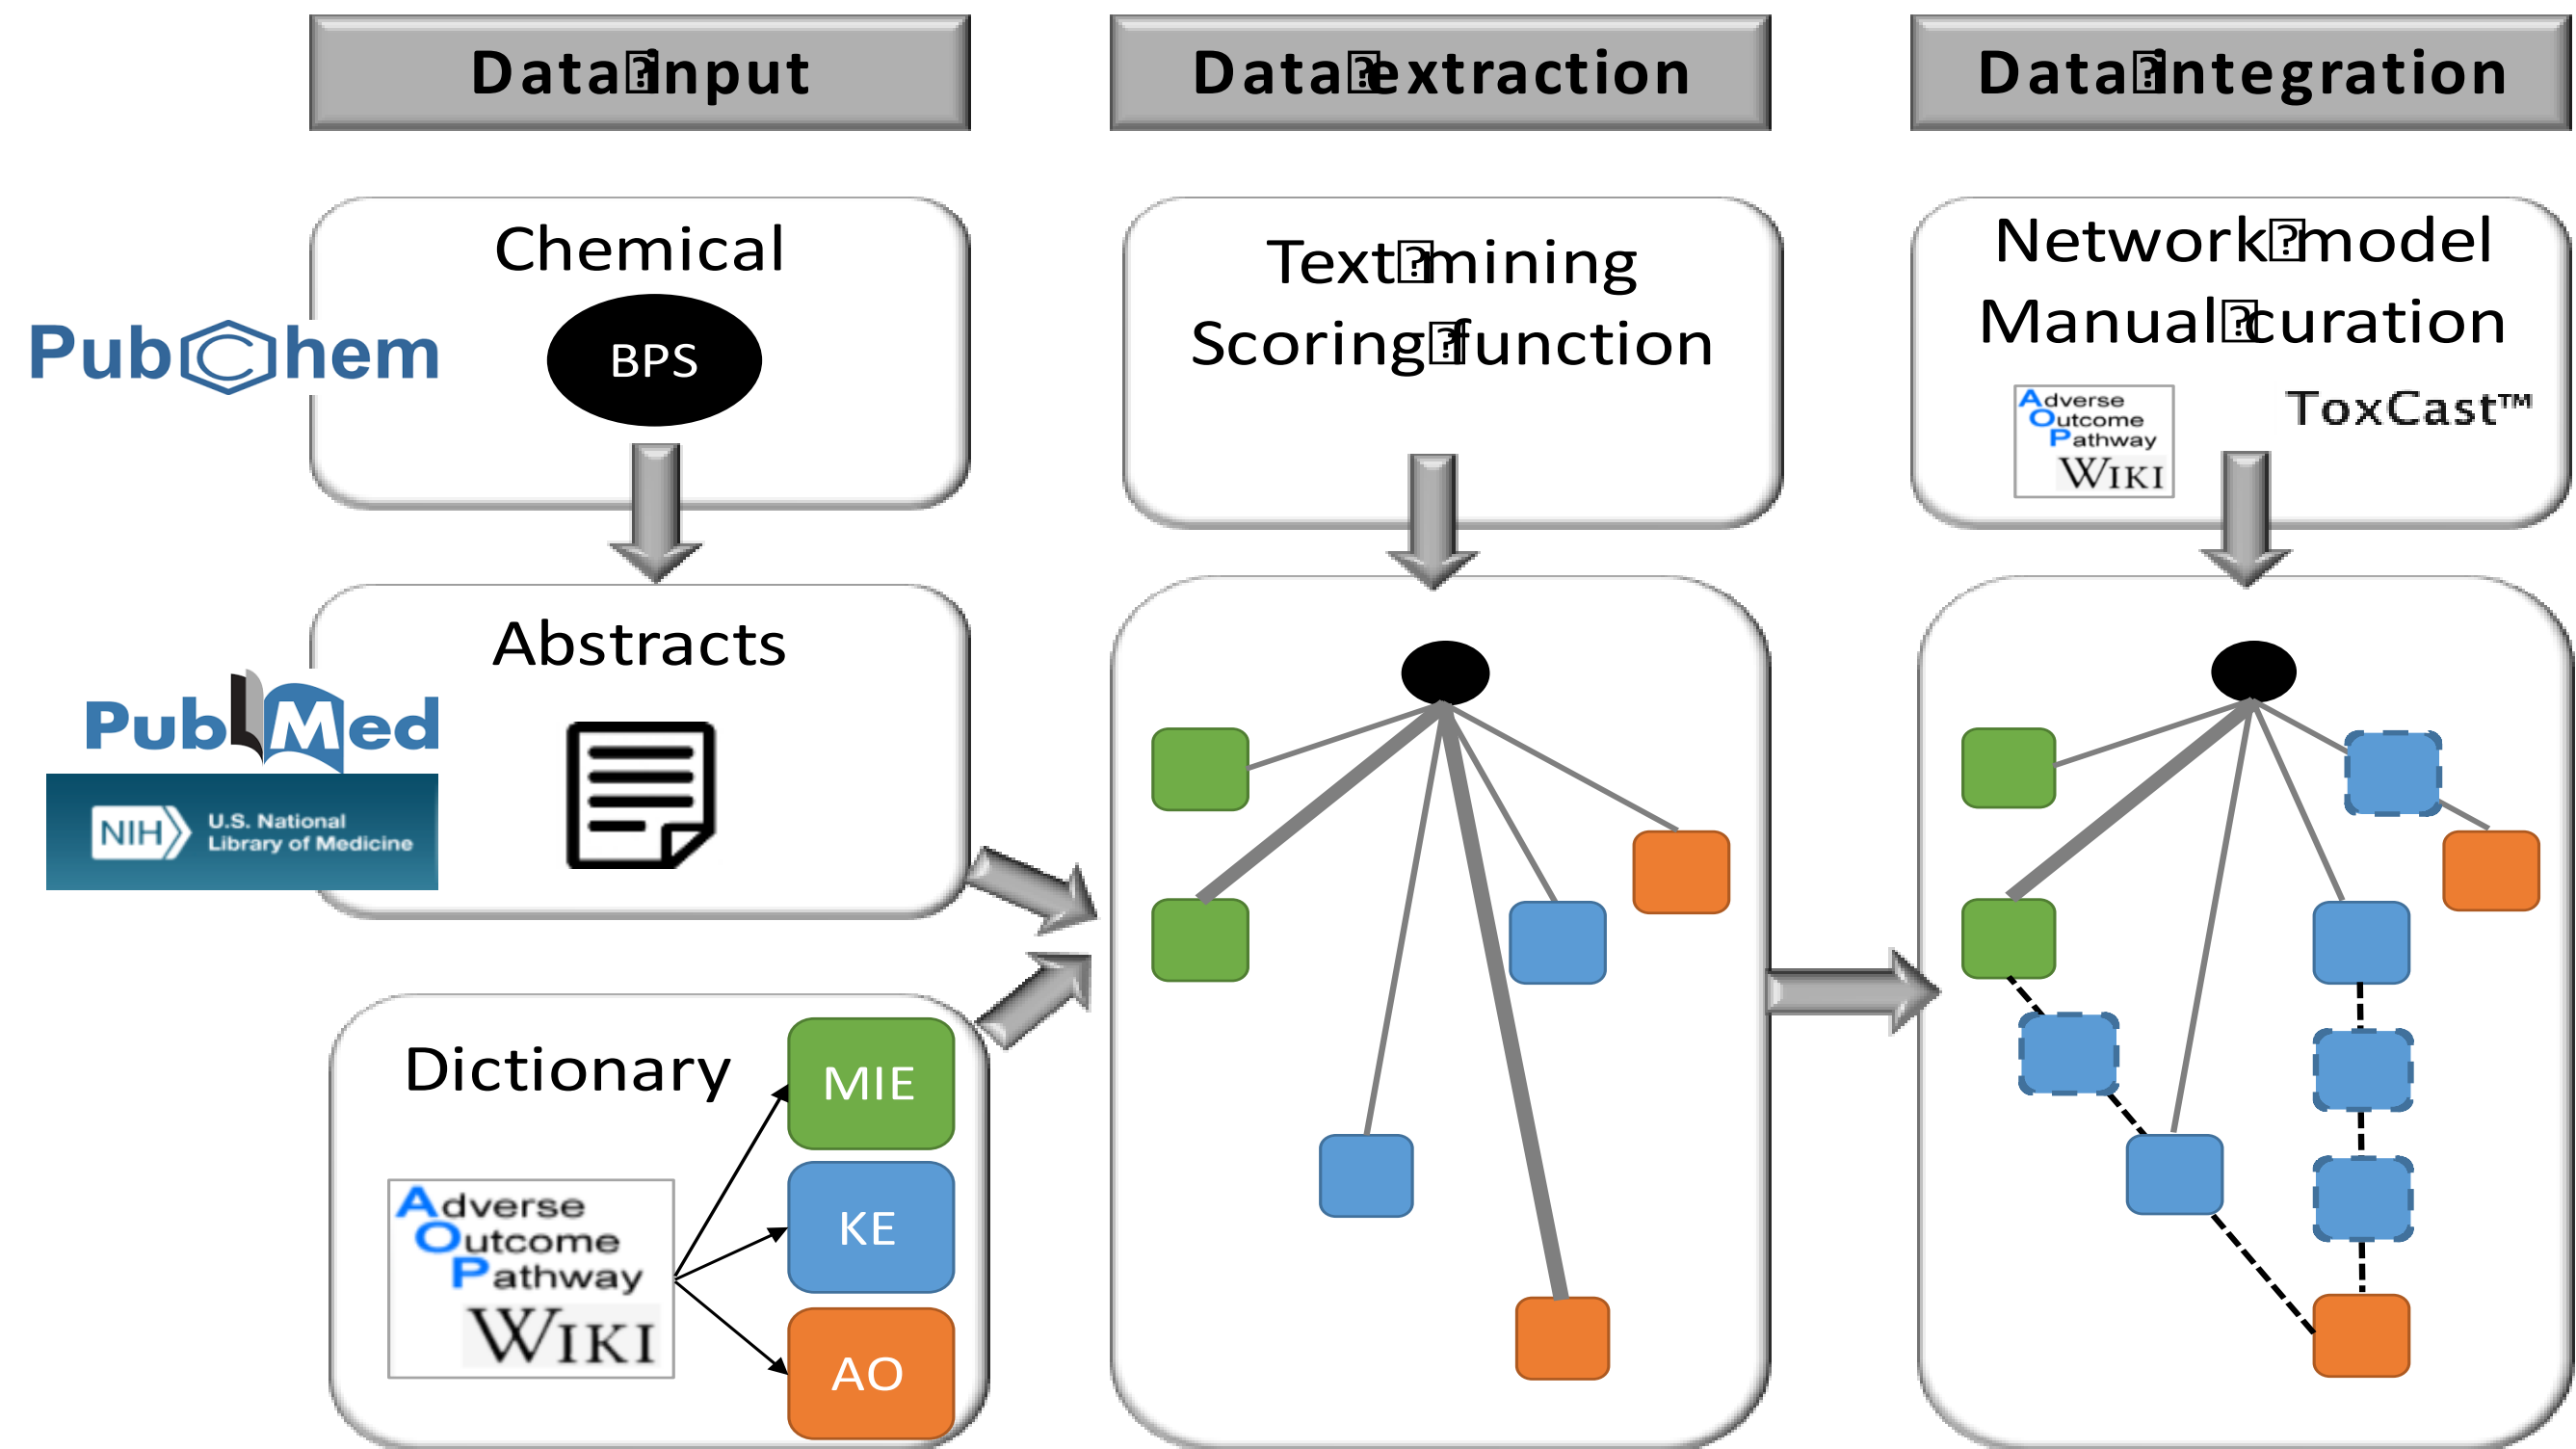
Data input

Data extraction

Data integration

PubChem

Chemical

BPS

PubMed

NIH U.S. National Library of Medicine

Abstracts

Dictionary

Adverse Outcome Pathway WIKI

MIE

KE

AO

Text mining
Scoring function

Network model
Manual curation

Adverse Outcome Pathway WIKI

ToxCast™